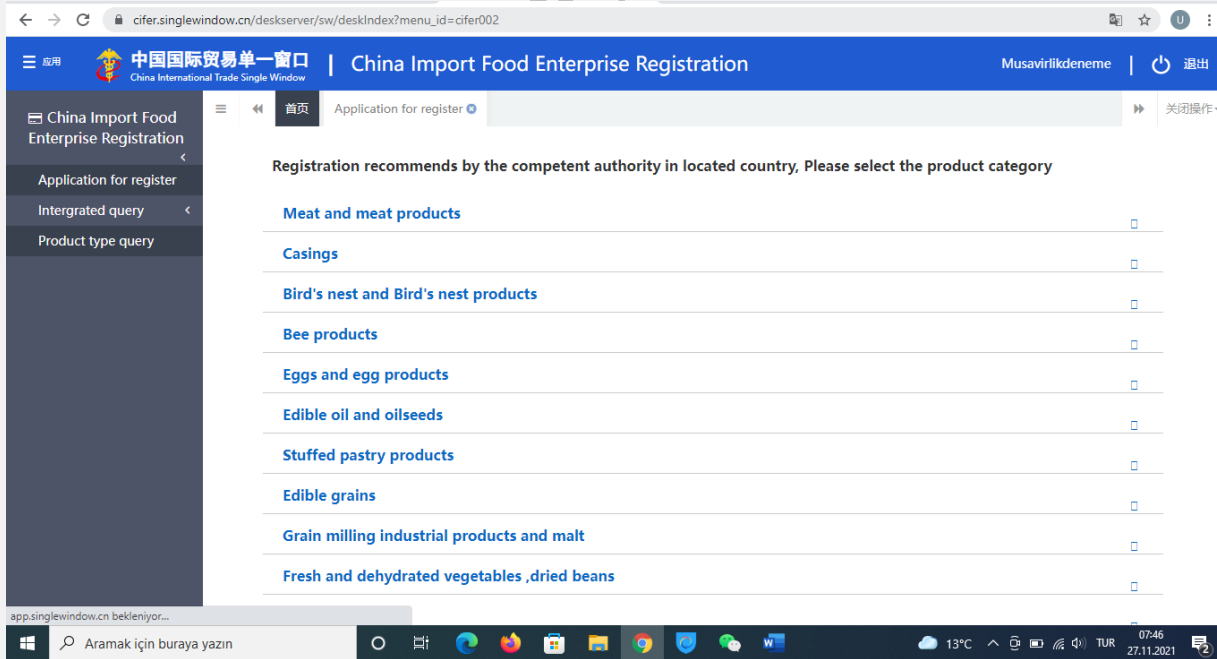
cifer.singlewindow.cn/deskserver/sw/deskIndex?menu_id=cifer002

U

☰ 应用 中国国际贸易单一窗口 China International Trade Single Window | China Import Food Enterprise Registration Musavirlikdeneme | 退出

China Import Food Enterprise Registration

Application for register

Intergrated query

Product type query

首页 Application for register

关闭操作

Registration recommends by the competent authority in located country, Please select the product category

Meat and meat products

Casings

Bird's nest and Bird's nest products

Bee products

Eggs and egg products

Edible oil and oilseeds

Stuffed pastry products

Edible grains

Grain milling industrial products and malt

Fresh and dehydrated vegetables ,dried beans

app.singlewindow.cn bekleniyor...

Aramak için buraya yazın

13°C TUR 07:46 27.11.2021 2